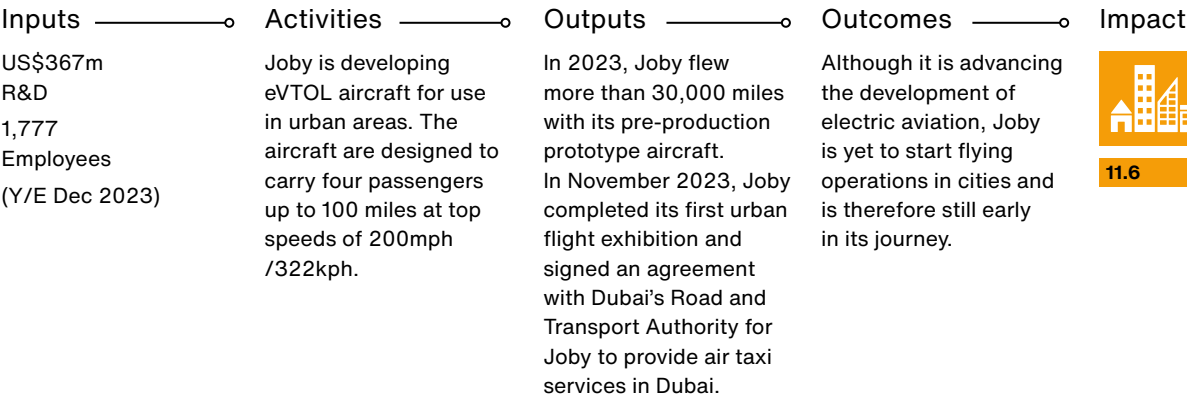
Inputs

US$367m
R&D
1,777
Employees
(Y/E Dec 2023)

Activities

Joby is developing eVTOL aircraft for use in urban areas. The aircraft are designed to carry four passengers up to 100 miles at top speeds of 200mph /322kph.

Outputs

In 2023, Joby flew more than 30,000 miles with its pre-production prototype aircraft.
In November 2023, Joby completed its first urban flight exhibition and signed an agreement with Dubai's Road and Transport Authority for Joby to provide air taxi services in Dubai.

Outcomes

Although it is advancing the development of electric aviation, Joby is yet to start flying operations in cities and is therefore still early in its journey.

Impact

11.6